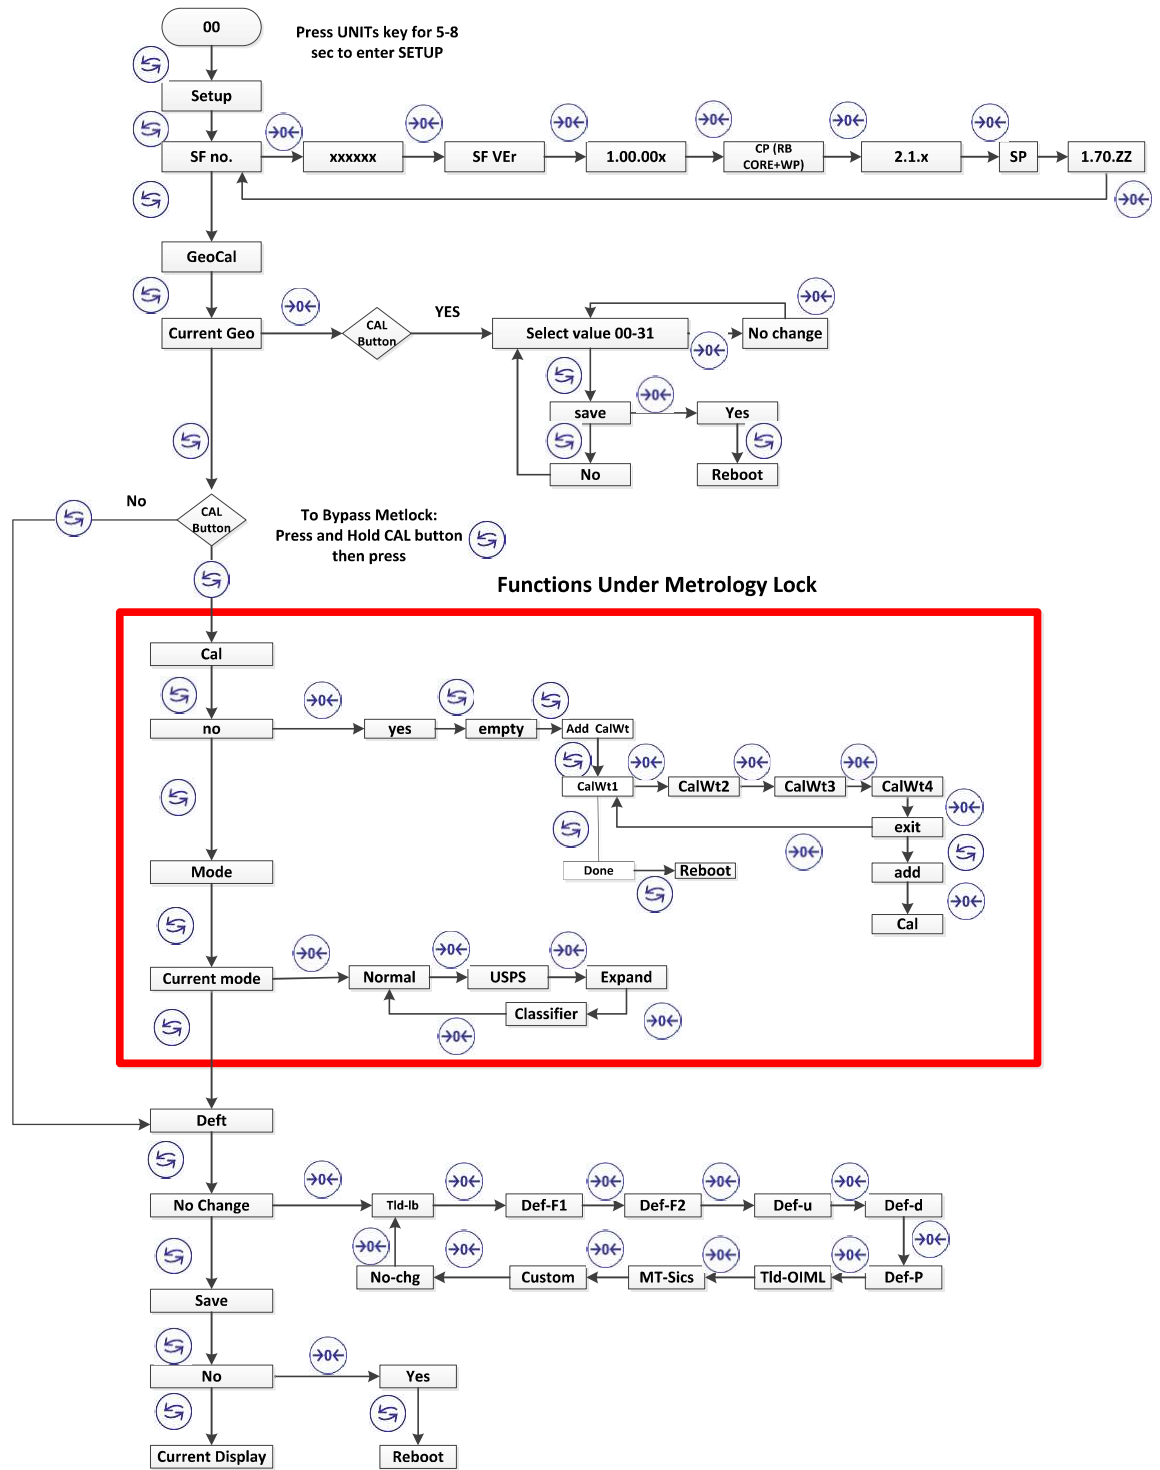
00

Press UNITs key for 5-8 sec to enter SETUP

Setup

SF no.

xxxxxx

SF VEr

1.00.00x

CP (RB CORE+WP)

2.1.x

SP

1.70.ZZ

GeoCal

Current Geo

CAL Button

YES

Select value 00-31

No change

save

Yes

No

Reboot

No

CAL Button

To Bypass Metlock: Press and Hold CAL button then press

Functions Under Metrology Lock

Cal

no

yes

empty

Add CalWt

CalWt1

CalWt2

CalWt3

CalWt4

exit

Done

Reboot

add

Cal

Mode

Current mode

Normal

USPS

Expand

Classifier

Deft

No Change

Tld-lb

Def-F1

Def-F2

Def-u

Def-d

No-chg

Custom

MT-Sics

Tld-OIML

Def-P

Save

No

Yes

Current Display

Reboot